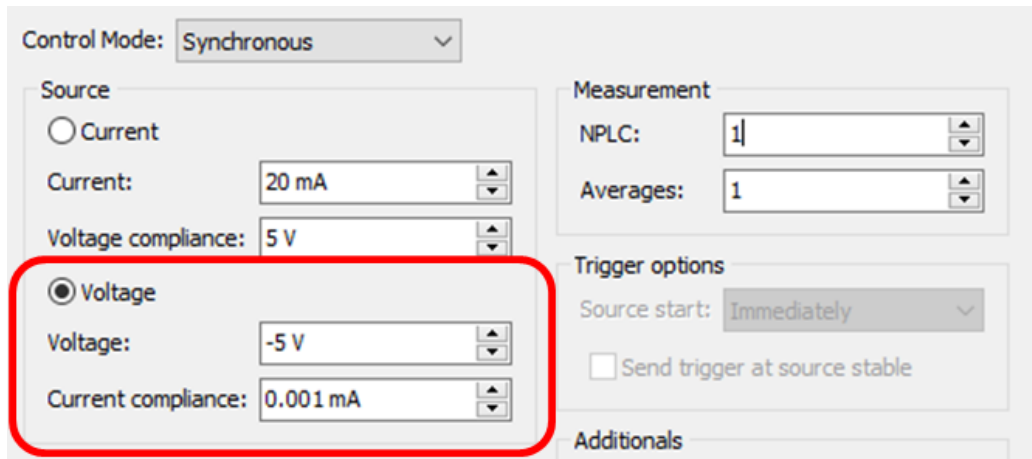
Control Mode: Synchronous

Source

Current

Current: 20 mA

Voltage compliance: 5 V

Voltage

Voltage: -5 V

Current compliance: 0.001 mA

Measurement

NPLC: 1

Averages: 1

Trigger options

Source start: Immediately

Send trigger at source stable

Additionals